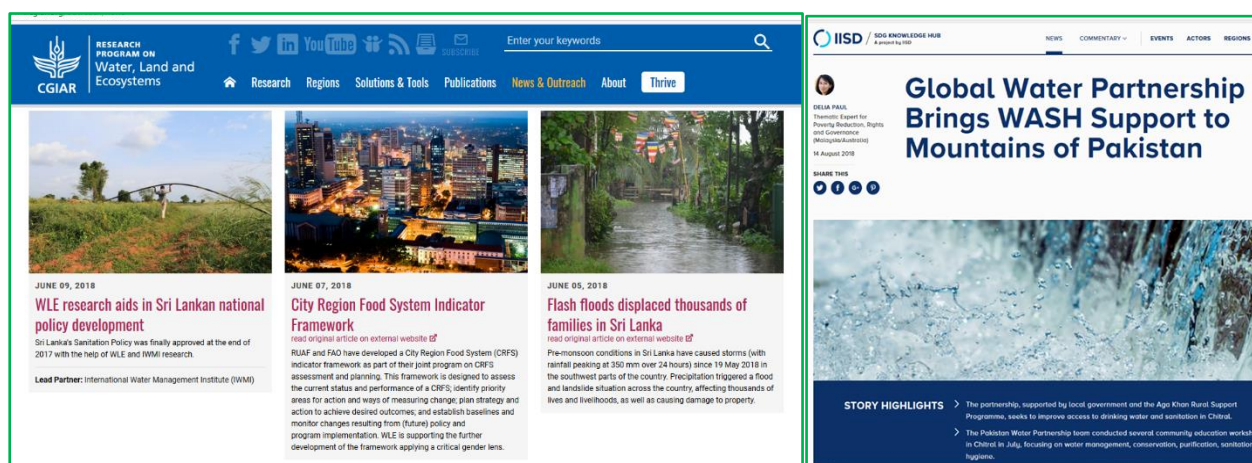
CGIAR RESEARCH PROGRAM ON Water, Land and Ecosystems

SUBSCRIBE

Enter your keywords

Research Regions Solutions & Tools Publications News & Outreach About Thrive

JUNE 09, 2018

WLE research aids in Sri Lankan national policy development

Sri Lanka's Sanitation Policy was finally approved at the end of 2017 with the help of WLE and IWMI research.

Lead Partner: International Water Management Institute (IWMI)

JUNE 07, 2018

City Region Food System Indicator Framework

read original article on external website

RUAF and FAO have developed a City Region Food System (CRFS) indicator framework as part of their joint program on CRFS assessment and planning. This framework is designed to assess the current status and performance of a CRFS; identify priority areas for action and ways of measuring change; plan strategy and action to achieve desired outcomes; and establish baselines and monitor changes resulting from (future) policy and program implementation. WLE is supporting the further development of the framework applying a critical gender lens.

JUNE 05, 2018

Flash floods displaced thousands of families in Sri Lanka

read original article on external website

Pre-monsoon conditions in Sri Lanka have caused storms (with rainfall peaking at 350 mm over 24 hours) since 19 May 2018 in the southwest parts of the country. Precipitation triggered a flood and landslide situation across the country, affecting thousands of lives and livelihoods, as well as causing damage to property.

IISD / SDG KNOWLEDGE HUB A project by IISD

NEWS COMMENTARY EVENTS ACTORS REGIONS

DELIA PAUL
Thematic Expert for Poverty Reduction, Rights and Governance (Malaysia/Australia)

14 August 2018

SHARE THIS

Global Water Partnership Brings WASH Support to Mountains of Pakistan

STORY HIGHLIGHTS

The partnership, supported by local government and the Aga Khan Rural Support Programme, seeks to improve access to drinking water and sanitation in Chitral.

The Pakistan Water Partnership team conducted several community education worksh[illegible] in Chitral in July, focusing on water management, conservation, purification, sanitatio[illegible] hygiene.